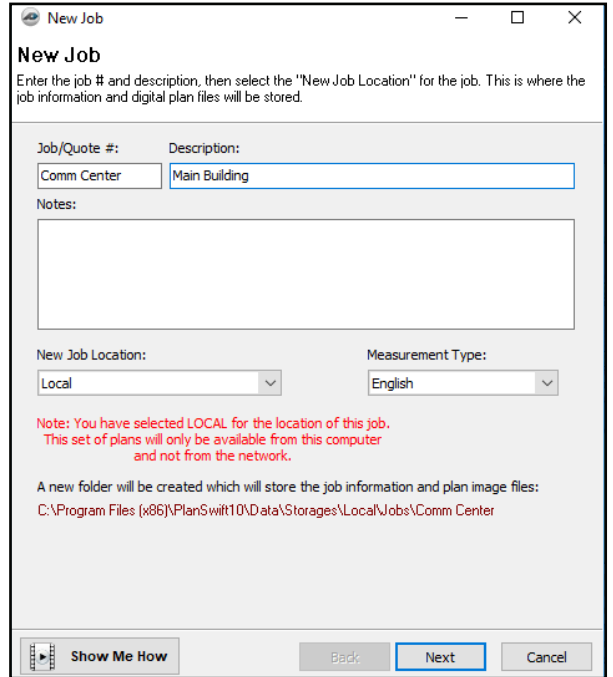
New Job

New Job

Enter the job # and description, then select the "New Job Location" for the job. This is where the job information and digital plan files will be stored.

Job/Quote #:
Comm Center

Description:
Main Building

Notes:

New Job Location:
Local

Measurement Type:
English

Note: You have selected LOCAL for the location of this job.
This set of plans will only be available from this computer
and not from the network.

A new folder will be created which will store the job information and plan image files:
C:\Program Files (x86)\PlanSwift10\Data\Storages\Local\Jobs\Comm Center

Show Me How

Back

Next

Cancel